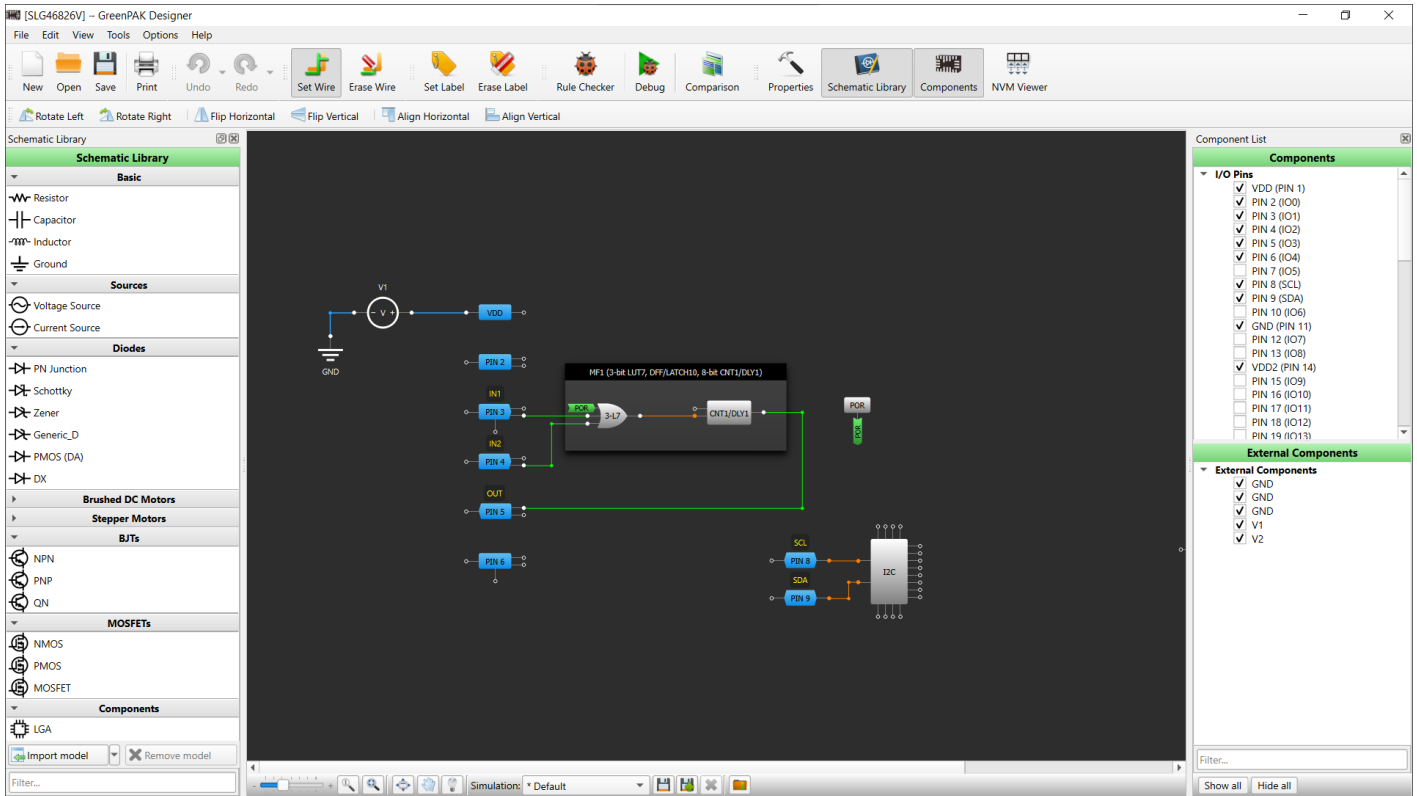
[SLG46826V] – GreenPAK Designer

File Edit View Tools Options Help

New Open Save Print Undo Redo Set Wire Erase Wire Set Label Erase Label Rule Checker Debug Comparison Properties Schematic Library Components NVM Viewer

Rotate Left Rotate Right Flip Horizontal Flip Vertical Align Horizontal Align Vertical

Schematic Library

Schematic Library

Basic
Resistor
Capacitor
Inductor
Ground

Sources
Voltage Source
Current Source

Diodes
PN Junction
Schottky
Zener
Generic_D
PMOS (DA)
DX

Brushed DC Motors

Stepper Motors

BJTs
NPN
PNP
QN

MOSFETs
NMOS
PMOS
MOSFET

Components
LGA

Import model
Remove model

Filter...

V1
V
GND
VDD
PIN 2
MF1 (3-bit LUT7, DFF/LATCH10, 8-bit CNT1/DLY1)
IN1
PIN 3
POR
3-L7
CNT1/DLY1
POR
POR
IN2
PIN 4
OUT
PIN 5
PIN 6
SCL
PIN 8
SDA
PIN 9
I2C

Simulation: * Default

Component List

Components

I/O Pins
VDD (PIN 1)
PIN 2 (IO0)
PIN 3 (IO1)
PIN 4 (IO2)
PIN 5 (IO3)
PIN 6 (IO4)
PIN 7 (IO5)
PIN 8 (SCL)
PIN 9 (SDA)
PIN 10 (IO6)
GND (PIN 11)
PIN 12 (IO7)
PIN 13 (IO8)
VDD2 (PIN 14)
PIN 15 (IO9)
PIN 16 (IO10)
PIN 17 (IO11)
PIN 18 (IO12)
PIN 19 (IO13)

External Components

External Components
GND
GND
GND
V1
V2

Filter...

Show all Hide all